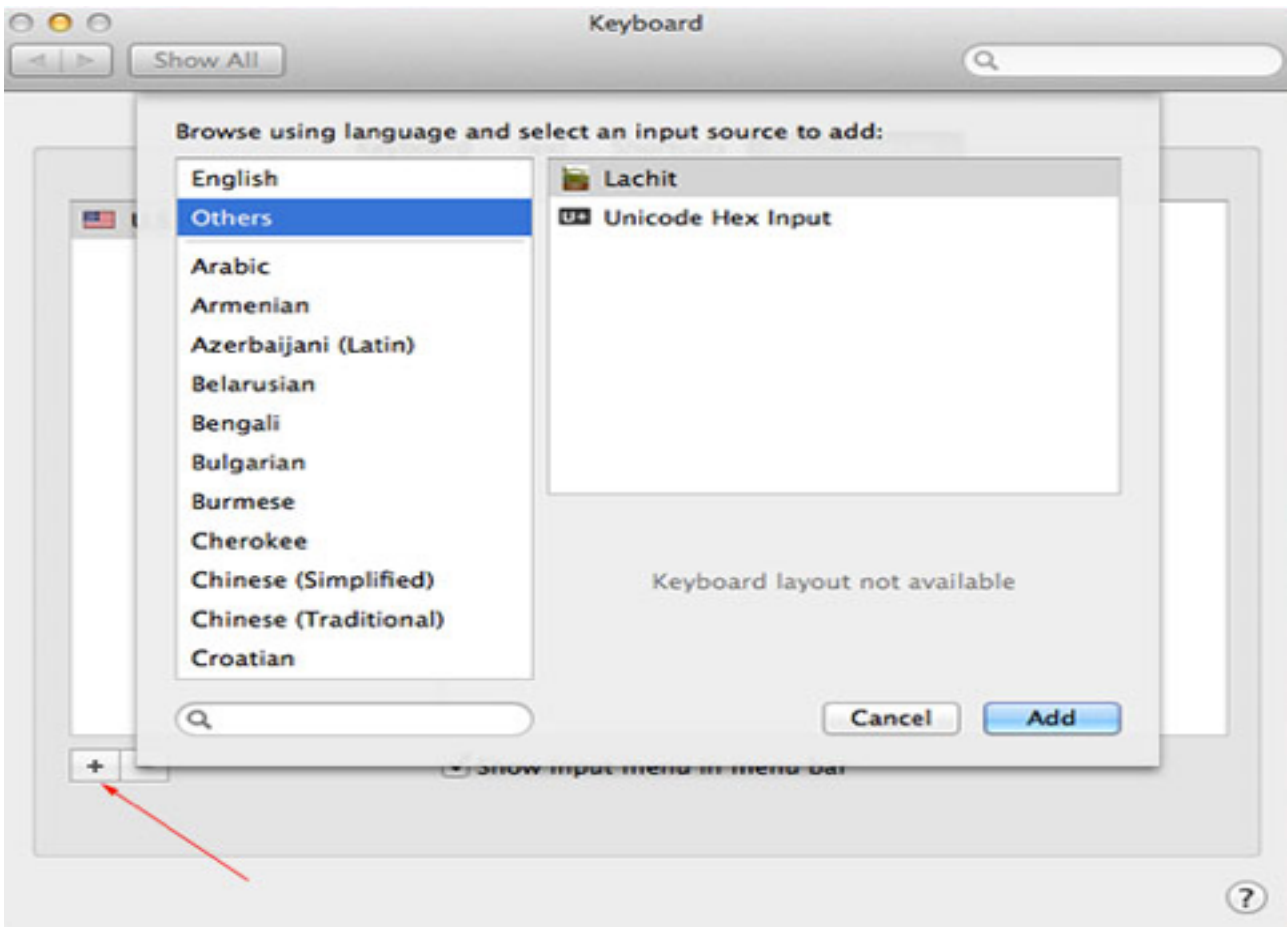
Keyboard

Show All

Browse using language and select an input source to add:

English
Others
Arabic
Armenian
Azerbaijani (Latin)
Belarusian
Bengali
Bulgarian
Burmese
Cherokee
Chinese (Simplified)
Chinese (Traditional)
Croatian

Lachit
U+ Unicode Hex Input

Keyboard layout not available

Cancel
Add

+

Show input menu in menu bar

?